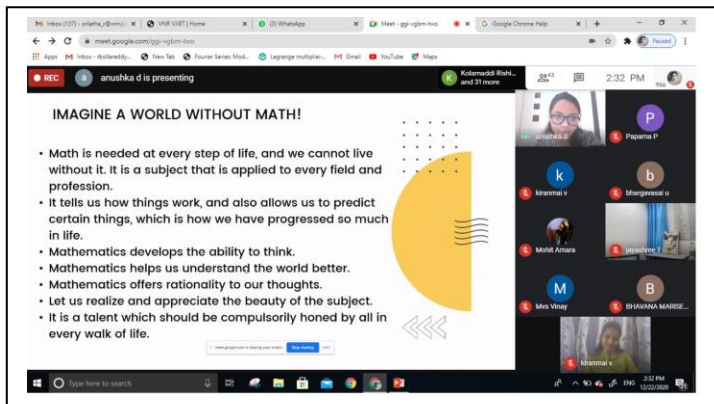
M Inbox (137) - vnlatha_r@vnrvji × VNR VJIET | Home × (3) WhatsApp × Meet - ggi-vgbm-two × G Google Chrome Help × +

meet.google.com/ggi-vgbm-two

Paused

Apps M Inbox - rbollereddy... New Tab Fourier Series Mod... Lagrange multiplier... M Gmail YouTube Maps

REC a anushka d is presenting

K Kolamaddi Rishi... and 31 more

2:32 PM You

IMAGINE A WORLD WITHOUT MATH!

• Math is needed at every step of life, and we cannot live without it. It is a subject that is applied to every field and profession.
• It tells us how things work, and also allows us to predict certain things, which is how we have progressed so much in life.
• Mathematics develops the ability to think.
• Mathematics helps us understand the world better.
• Mathematics offers rationality to our thoughts.
• Let us realize and appreciate the beauty of the subject.
• It is a talent which should be compulsorily honed by all in every walk of life.

meet.google.com is sharing your screen. Stop sharing Hide

anushka d

P Papama P

k kiranmai v

b bhargavasai u

Mohit Amara

jayashree Y

M Mvs Vinay

B BHAVANA MARISE...

kiranmai v

Type here to search

ENG 2:32 PM 12/22/2020